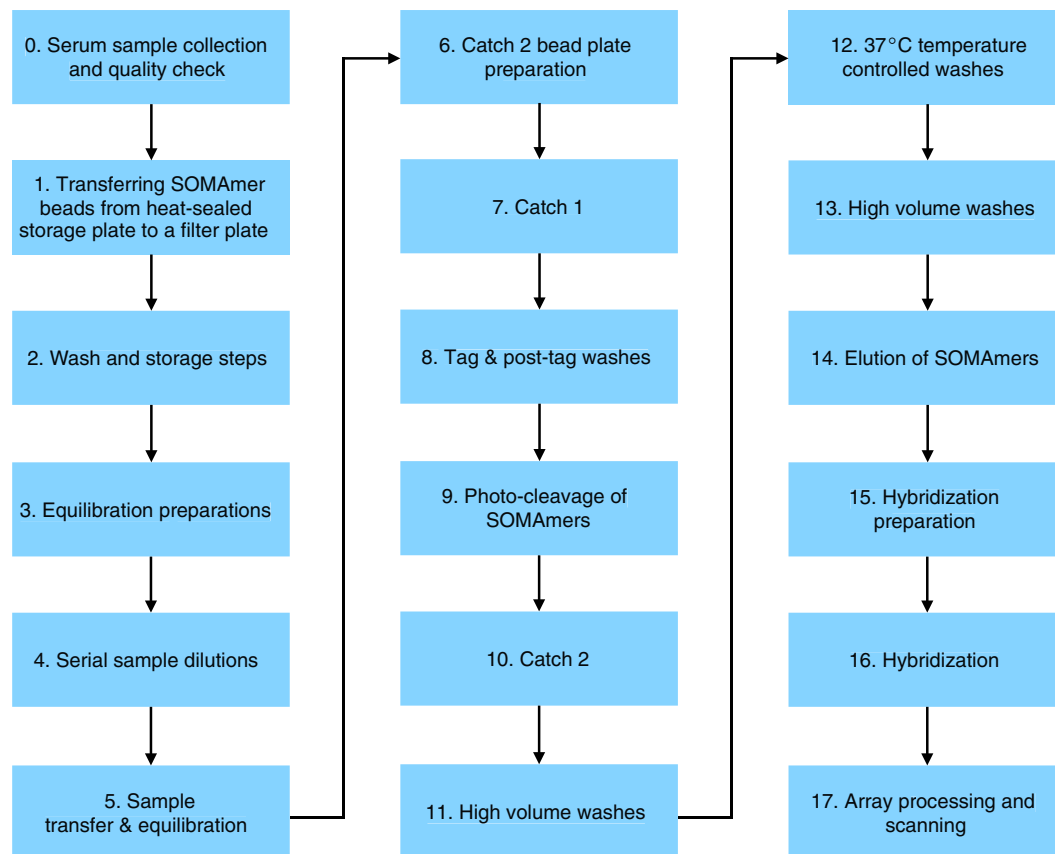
0. Serum sample collection and quality check

1. Transferring SOMAmer beads from heat-sealed storage plate to a filter plate

2. Wash and storage steps

3. Equilibration preparations

4. Serial sample dilutions

5. Sample transfer & equilibration

6. Catch 2 bead plate preparation

7. Catch 1

8. Tag & post-tag washes

9. Photo-cleavage of SOMAmers

10. Catch 2

11. High volume washes

12. 37°C temperature controlled washes

13. High volume washes

14. Elution of SOMAmers

15. Hybridization preparation

16. Hybridization

17. Array processing and scanning